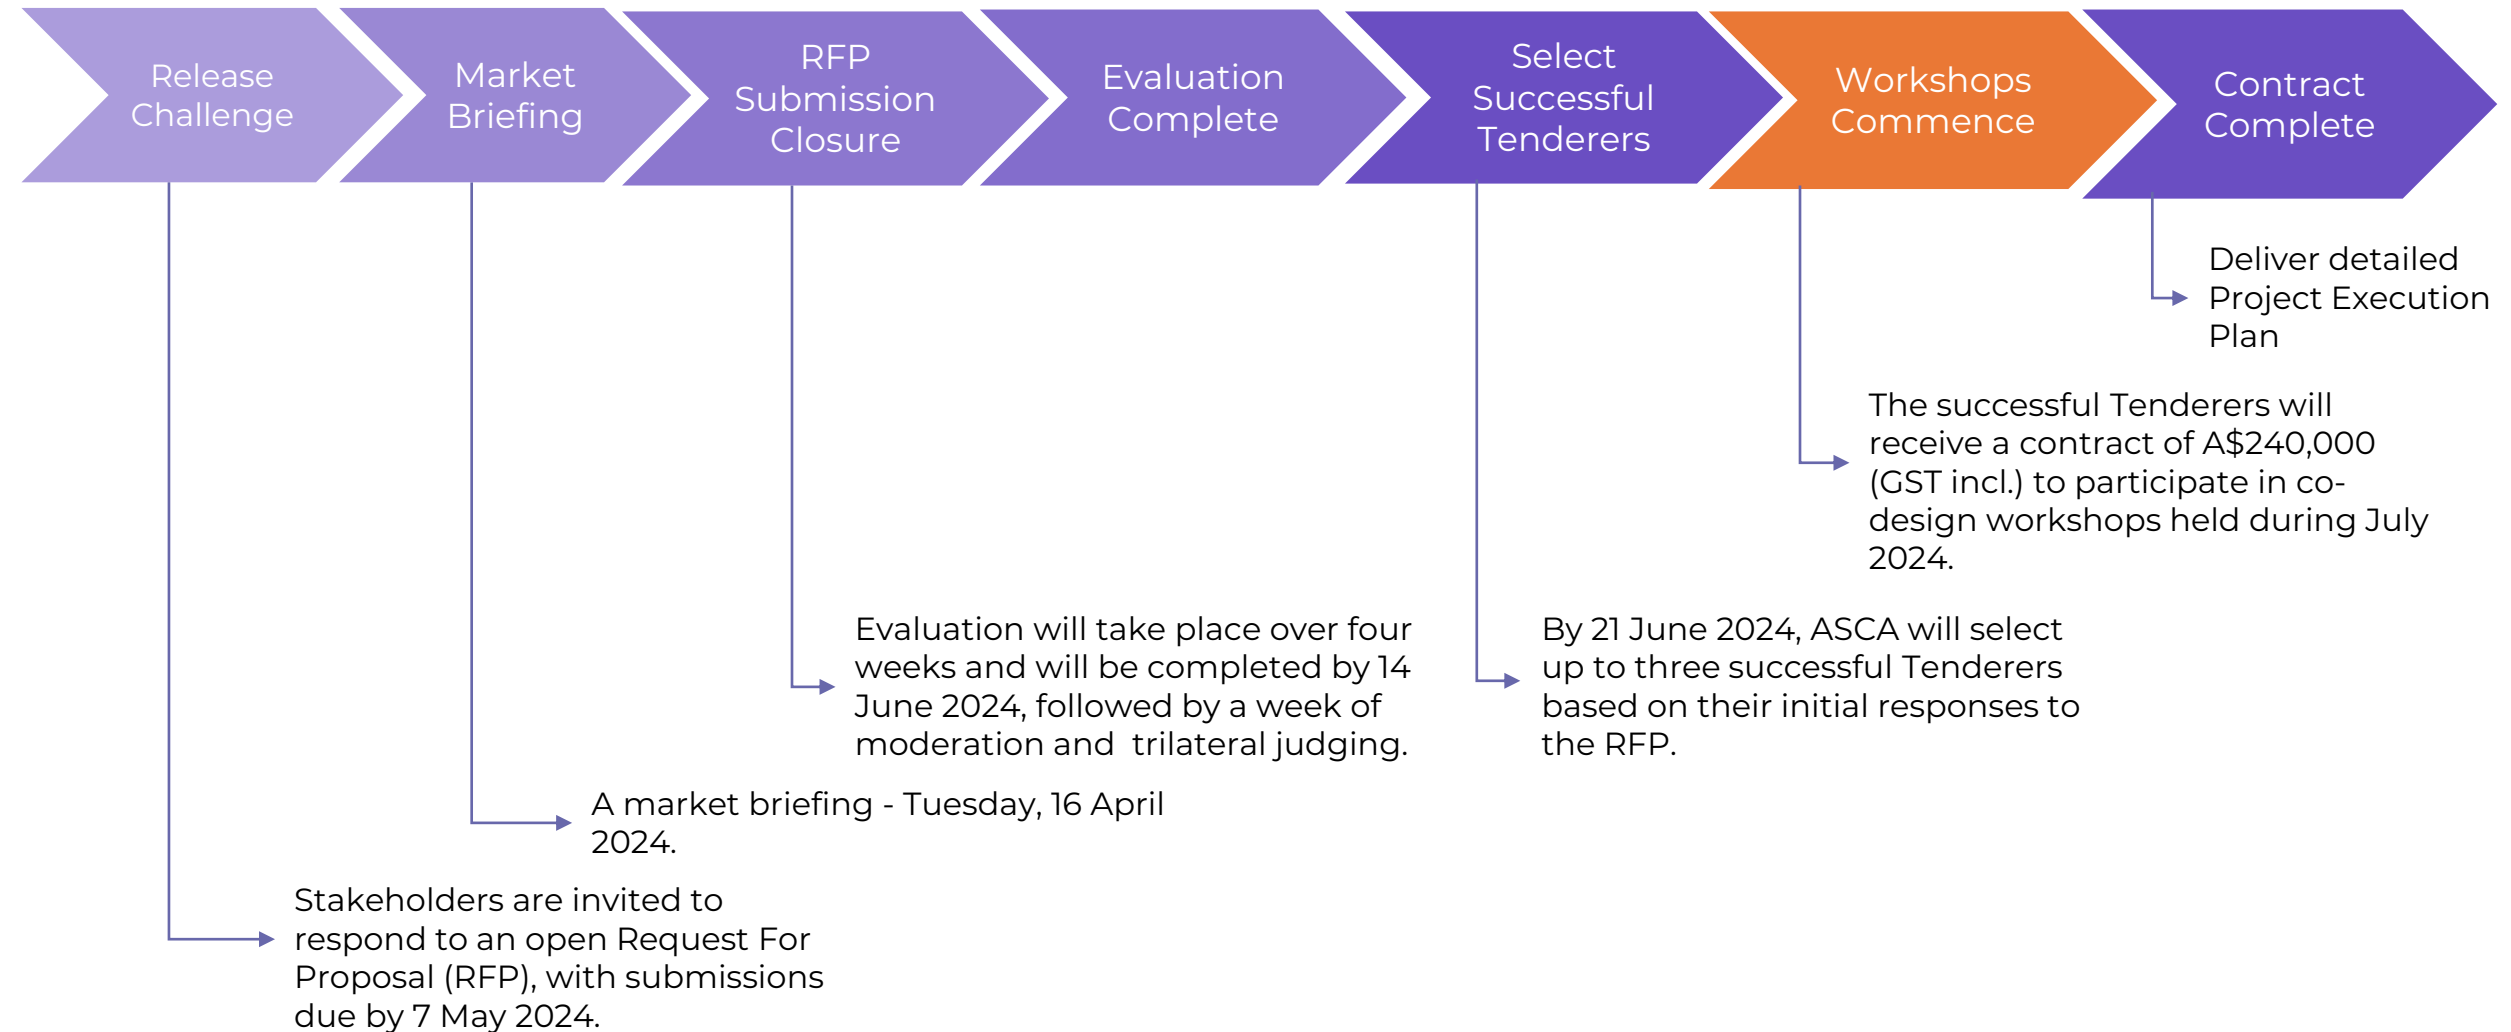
Release Challenge

Market Briefing

RFP Submission Closure

Evaluation Complete

Select Successful Tenderers

Workshops Commence

Contract Complete

Deliver detailed Project Execution Plan

The successful Tenderers will receive a contract of A$240,000 (GST incl.) to participate in co-design workshops held during July 2024.

Evaluation will take place over four weeks and will be completed by 14 June 2024, followed by a week of moderation and trilateral judging.

By 21 June 2024, ASCA will select up to three successful Tenderers based on their initial responses to the RFP.

A market briefing - Tuesday, 16 April 2024.

Stakeholders are invited to respond to an open Request For Proposal (RFP), with submissions due by 7 May 2024.